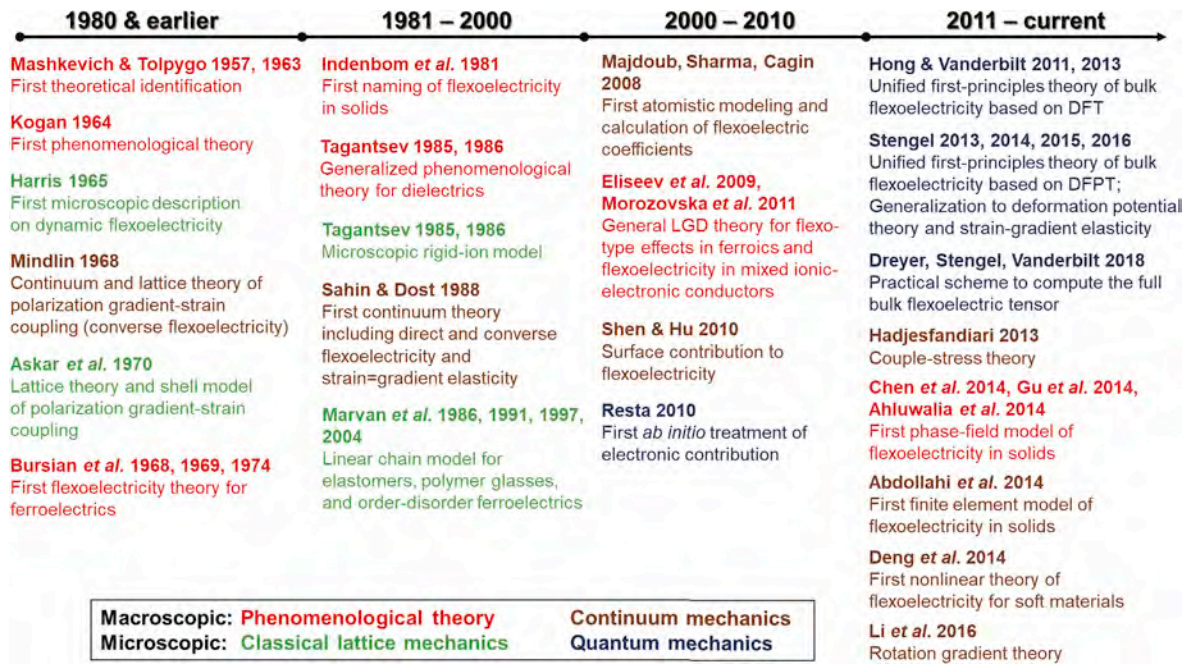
1980 & earlier

Mashkevich & Tolpygo 1957, 1963
First theoretical identification

Kogan 1964
First phenomenological theory

Harris 1965
First microscopic description on dynamic flexoelectricity

Mindlin 1968
Continuum and lattice theory of polarization gradient-strain coupling (converse flexoelectricity)

Askar *et al.* 1970
Lattice theory and shell model of polarization gradient-strain coupling

Bursian *et al.* 1968, 1969, 1974
First flexoelectricity theory for ferroelectrics

1981 – 2000

Indenbom *et al.* 1981
First naming of flexoelectricity in solids

Tagantsev 1985, 1986
Generalized phenomenological theory for dielectrics

Tagantsev 1985, 1986
Microscopic rigid-ion model

Sahin & Dost 1988
First continuum theory including direct and converse flexoelectricity and strain=gradient elasticity

Marvan *et al.* 1986, 1991, 1997, 2004
Linear chain model for elastomers, polymer glasses, and order-disorder ferroelectrics

2000 – 2010

Majdoub, Sharma, Cagin 2008
First atomistic modeling and calculation of flexoelectric coefficients

Eliseev *et al.* 2009, Morozovska *et al.* 2011
General LGD theory for flexo-type effects in ferroics and flexoelectricity in mixed ionic-electronic conductors

Shen & Hu 2010
Surface contribution to flexoelectricity

Resta 2010
First *ab initio* treatment of electronic contribution

2011 – current

Hong & Vanderbilt 2011, 2013
Unified first-principles theory of bulk flexoelectricity based on DFT

Stengel 2013, 2014, 2015, 2016
Unified first-principles theory of bulk flexoelectricity based on DFPT; Generalization to deformation potential theory and strain-gradient elasticity

Dreyer, Stengel, Vanderbilt 2018
Practical scheme to compute the full bulk flexoelectric tensor

Hadjesfandiari 2013
Couple-stress theory

Chen *et al.* 2014, Gu *et al.* 2014, Ahluwalia *et al.* 2014
First phase-field model of flexoelectricity in solids

Abdollahi *et al.* 2014
First finite element model of flexoelectricity in solids

Deng *et al.* 2014
First nonlinear theory of flexoelectricity for soft materials

Li *et al.* 2016
Rotation gradient theory

Macroscopic: Phenomenological theory    Continuum mechanics
Microscopic: Classical lattice mechanics    Quantum mechanics